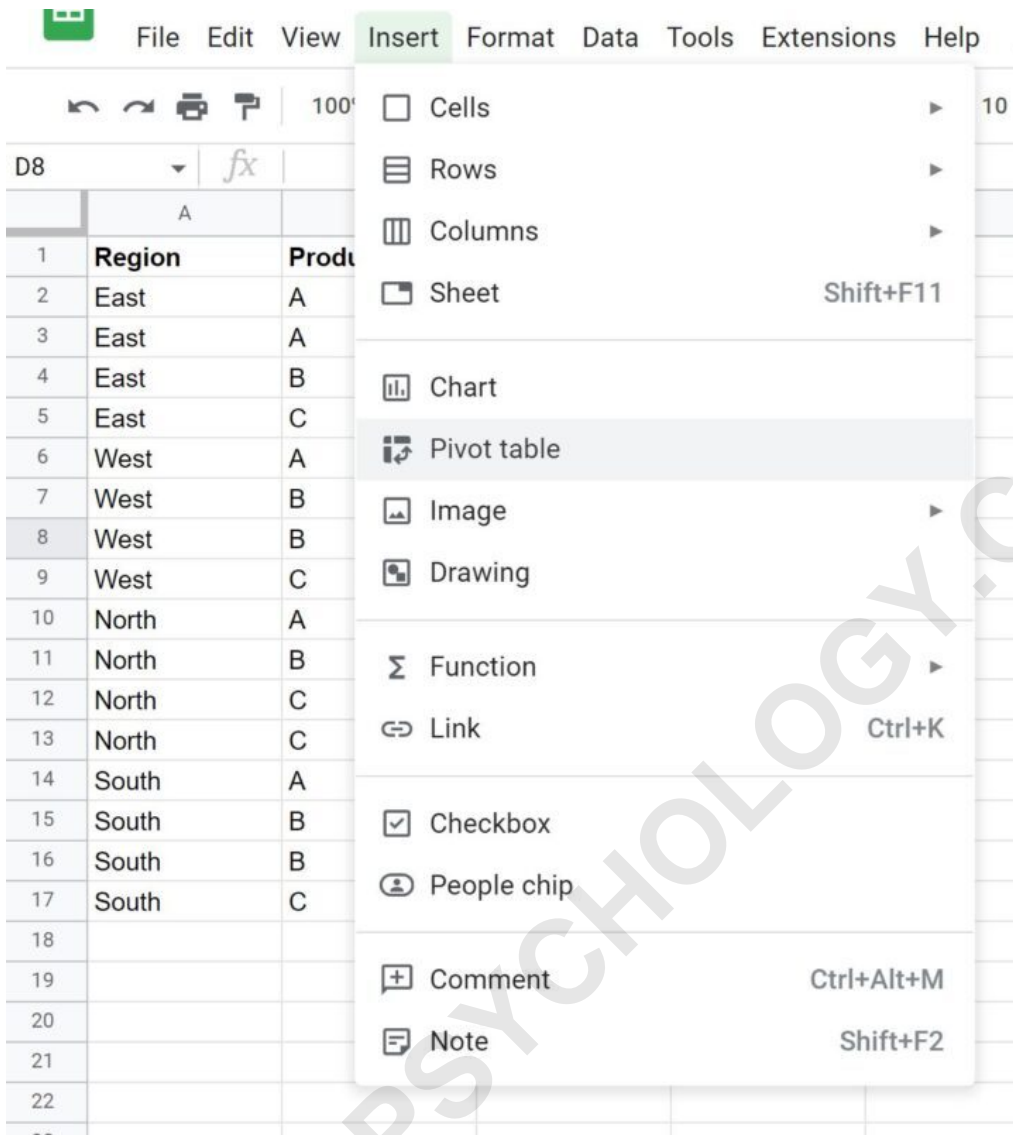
File Edit View Insert Format Data Tools Extensions Help

100 10

D8 $fx$

Cells
Rows
Columns
Sheet Shift+F11

Chart
Pivot table
Image
Drawing

Function
Link Ctrl+K

Checkbox
People chip

Comment Ctrl+Alt+M
Note Shift+F2

| | A | B |
|---|---|---|
| 1 | Region | Produ |
| 2 | East | A |
| 3 | East | A |
| 4 | East | B |
| 5 | East | C |
| 6 | West | A |
| 7 | West | B |
| 8 | West | B |
| 9 | West | C |
| 10 | North | A |
| 11 | North | B |
| 12 | North | C |
| 13 | North | C |
| 14 | South | A |
| 15 | South | B |
| 16 | South | B |
| 17 | South | C |
| 18 | | |
| 19 | | |
| 20 | | |
| 21 | | |
| 22 | | |

PSYCHOLOGY.C